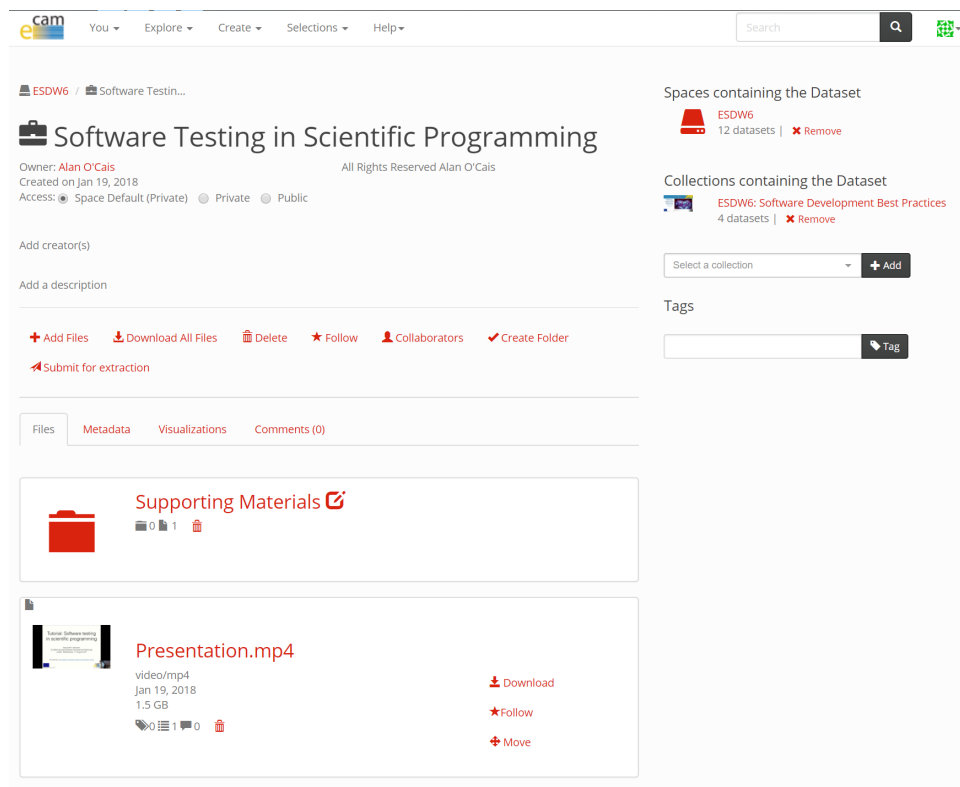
e cam

You ▾ Explore ▾ Create ▾ Selections ▾ Help▾

Search

ESDW6 / Software Testin...

Software Testing in Scientific Programming

Owner: Alan O'Cais
Created on Jan 19, 2018
Access: Space Default (Private) Private Public

All Rights Reserved Alan O'Cais

Add creator(s)

Add a description

Add Files Download All Files Delete Follow Collaborators Create Folder

Submit for extraction

Files Metadata Visualizations Comments (0)

Supporting Materials

0 1

Tutorial: Software testing in scientific programming

Presentation.mp4

video/mp4
Jan 19, 2018
1.5 GB

0 1 0

Download

Follow

Move

Spaces containing the Dataset

ESDW6
12 datasets | Remove

Collections containing the Dataset

ESDW6: Software Development Best Practices
4 datasets | Remove

Select a collection

Add

Tags

Tag